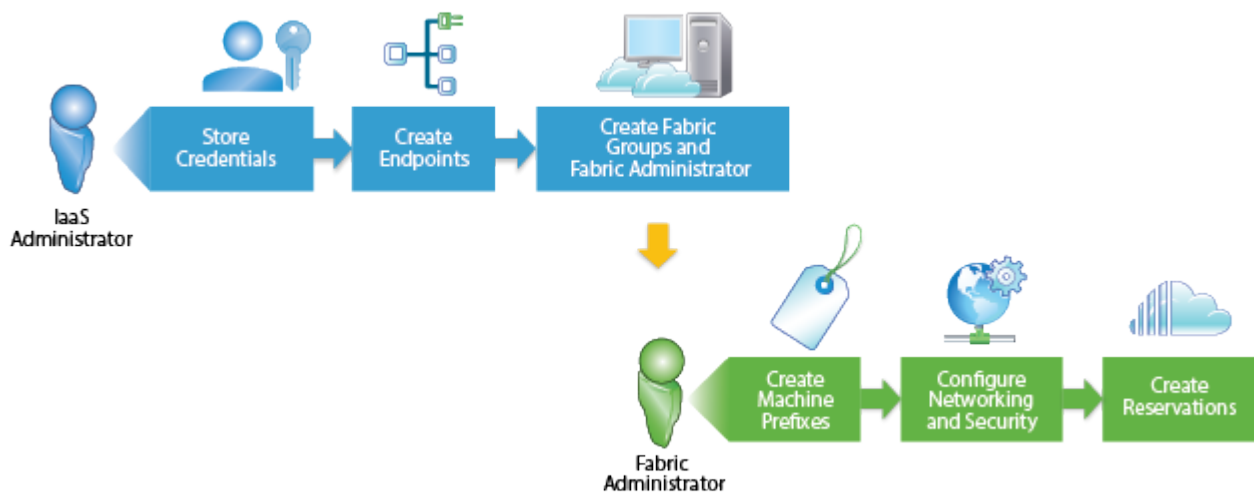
IaaS Administrator

Store Credentials

Create Endpoints

Create Fabric Groups and Fabric Administrator

Fabric Administrator

Create Machine Prefixes

Configure Networking and Security

Create Reservations